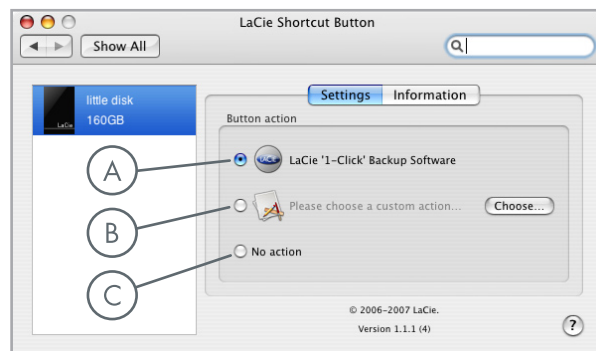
LaCie Shortcut Button

Show All

little disk
160GB
LaCie

Settings Information

Button action

A
LaCie '1-Click' Backup Software

B
Please choose a custom action...
Choose...

C
No action

© 2006-2007 LaCie.
Version 1.1.1 (4)

?